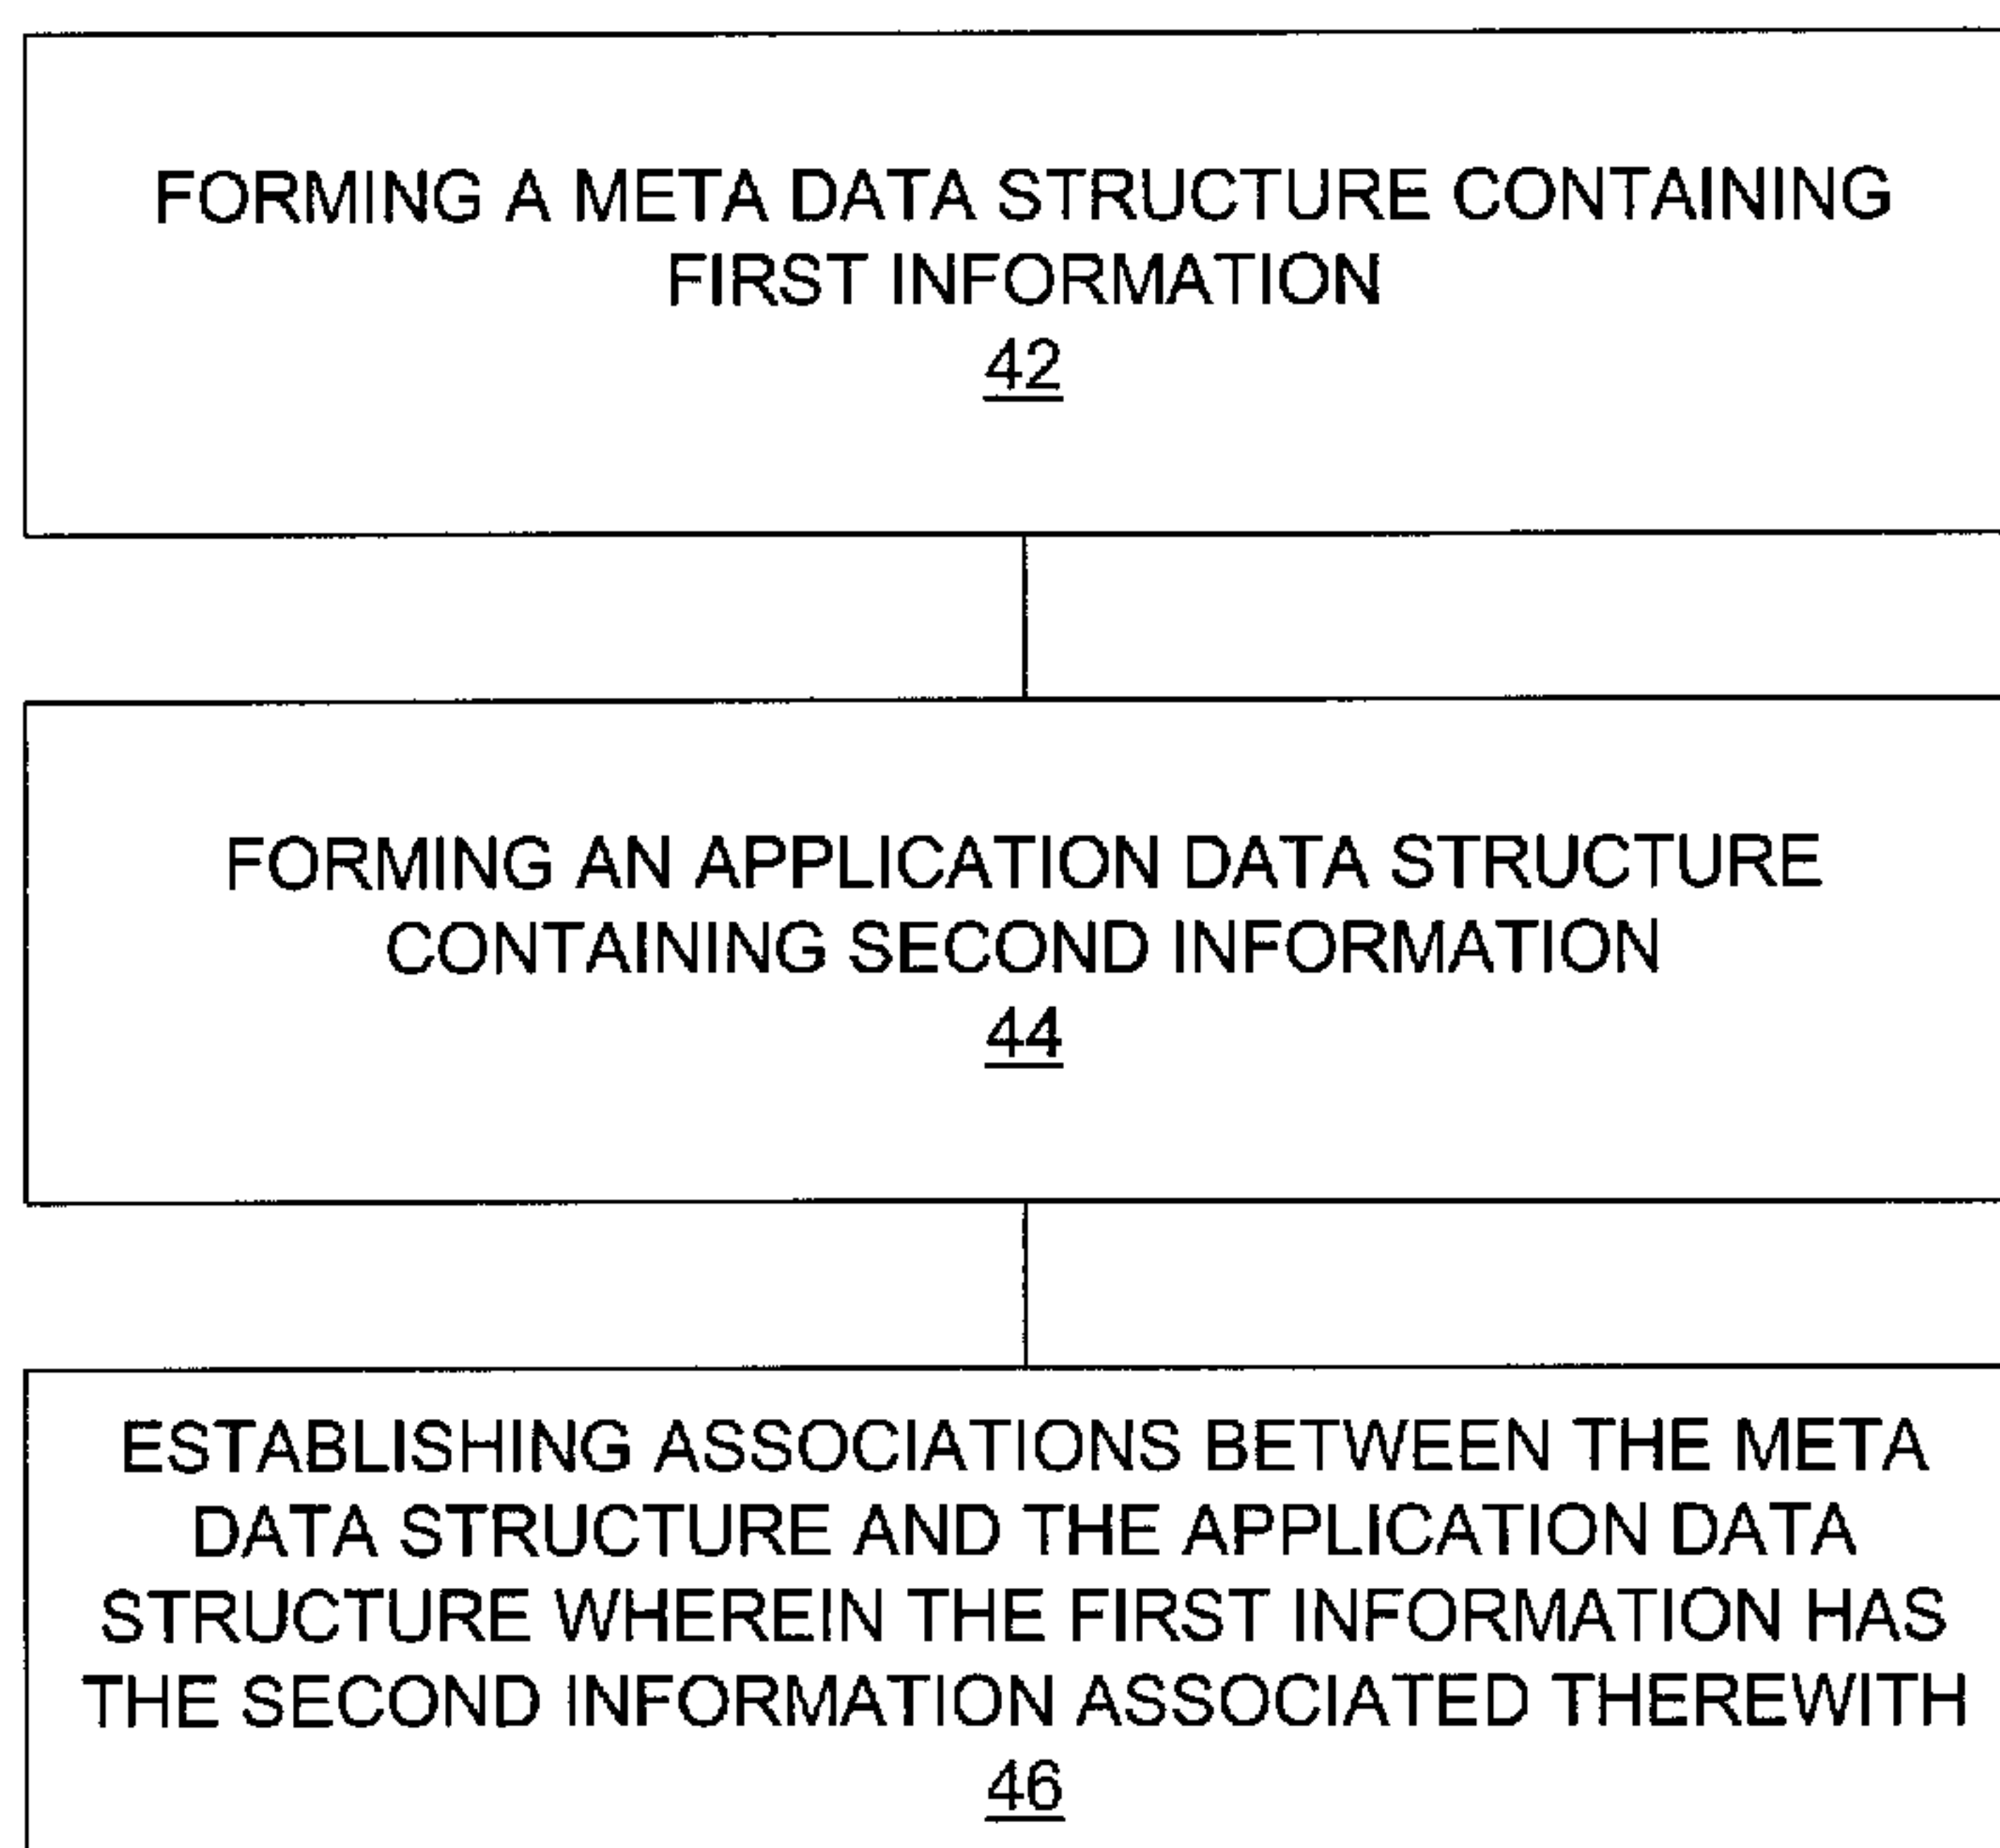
FORMING A META DATA STRUCTURE CONTAINING FIRST INFORMATION
42

FORMING AN APPLICATION DATA STRUCTURE CONTAINING SECOND INFORMATION
44

ESTABLISHING ASSOCIATIONS BETWEEN THE META DATA STRUCTURE AND THE APPLICATION DATA STRUCTURE WHEREIN THE FIRST INFORMATION HAS THE SECOND INFORMATION ASSOCIATED THEREWITH
46